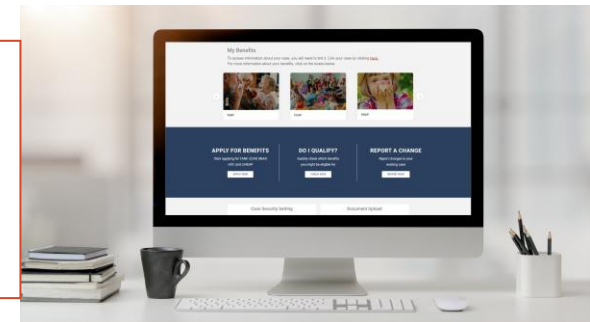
My Benefits

To access information about your case, you will need to link it. Link your case by clicking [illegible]. For more information about your benefits, click on the boxes below.

Cash

Food

Child

APPLY FOR BENEFITS

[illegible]

APPLY NOW

DO I QUALIFY?

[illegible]

CHECK NOW

REPORT A CHANGE

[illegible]

REPORT NOW

Case Security Setting

Document Upload